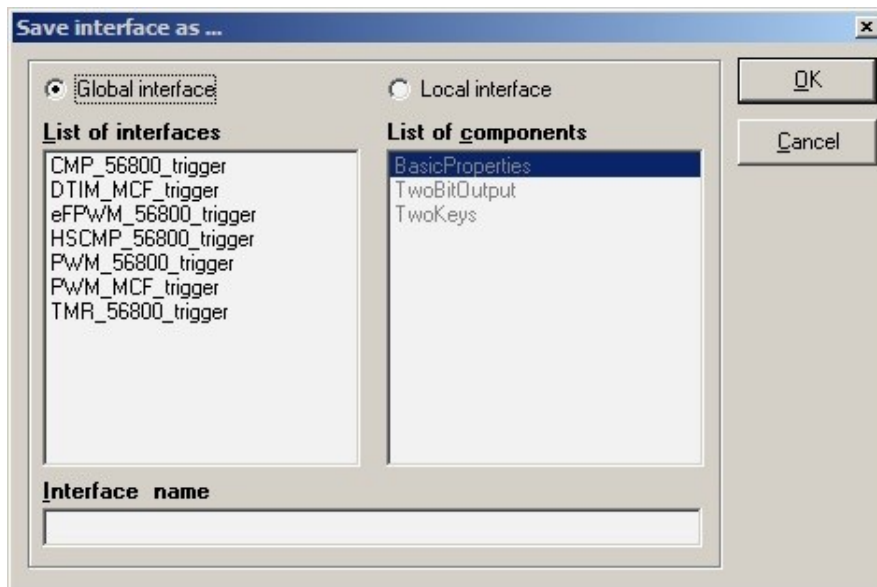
Save interface as ...

×

Global interface

Local interface

OK

Cancel

List of interfaces

CMP_56800_trigger
DTIM_MCF_trigger
eFPWM_56800_trigger
HSCMP_56800_trigger
PWM_56800_trigger
PWM_MCF_trigger
TMR_56800_trigger

List of components

BasicProperties
TwoBitOutput
TwoKeys

Interface name